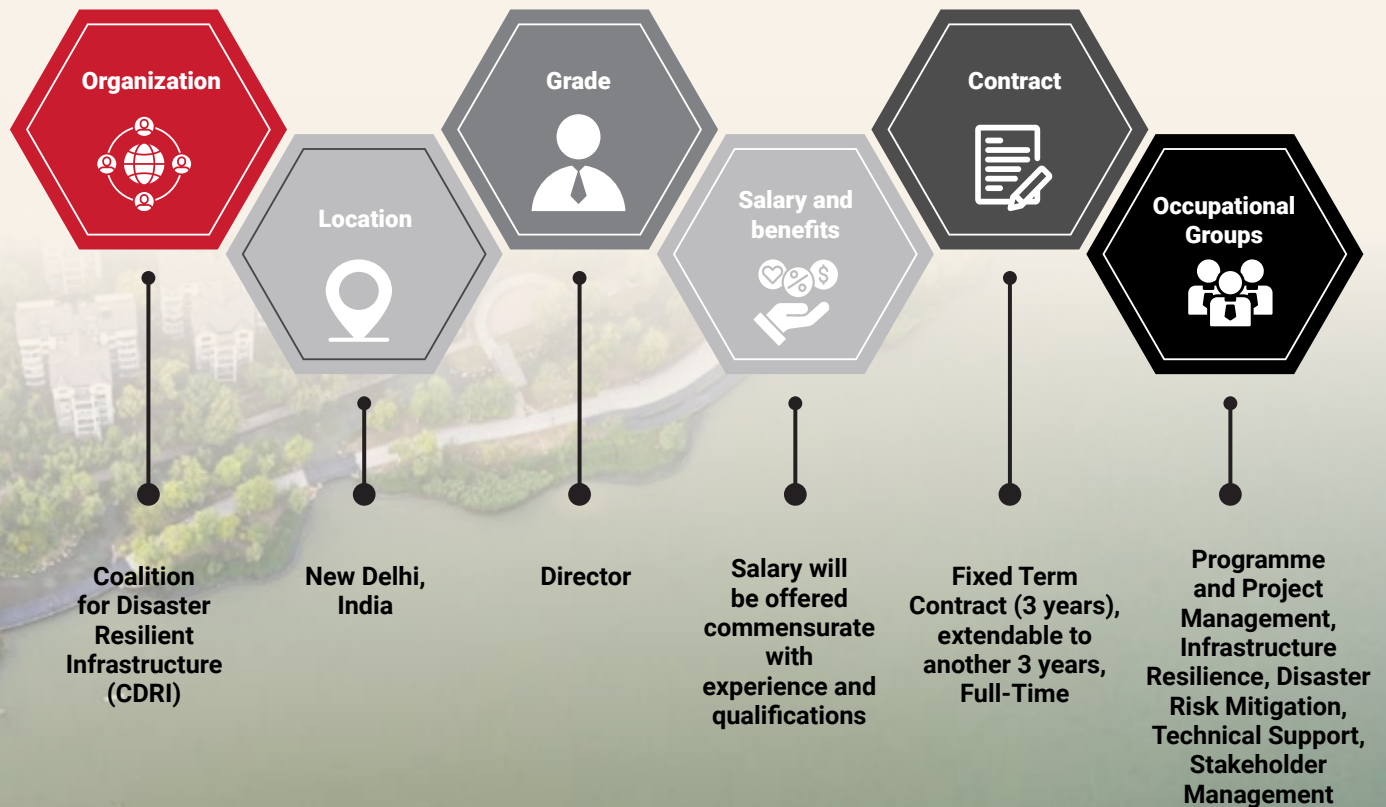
Organization

Location

Grade

Salary and benefits

Contract

Occupational Groups

Coalition for Disaster Resilient Infrastructure (CDRI)

New Delhi, India

Director

Salary will be offered commensurate with experience and qualifications

Fixed Term Contract (3 years), extendable to another 3 years, Full-Time

Programme and Project Management, Infrastructure Resilience, Disaster Risk Mitigation, Technical Support, Stakeholder Management